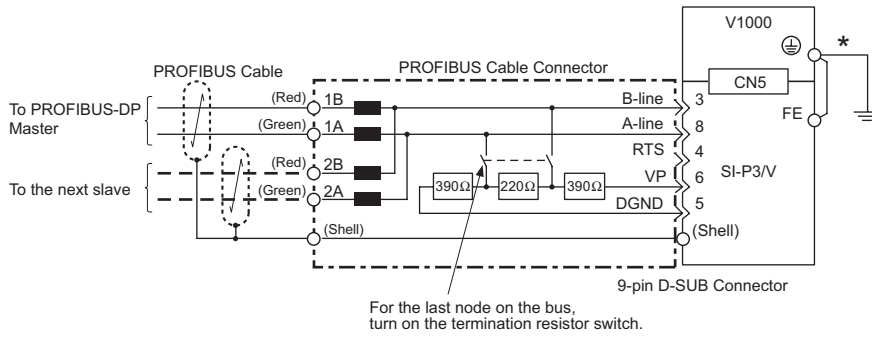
V1000

PROFIBUS Cable

PROFIBUS Cable Connector

*

To PROFIBUS-DP Master

(Red) 1B

B-line 3

CN5

(Green) 1A

A-line 8

FE

RTS 4

(Red) 2B

To the next slave

(Green) 2A

390Ω

220Ω

390Ω

VP 6

SI-P3/V

DGND 5

(Shell)

(Shell)

9-pin D-SUB Connector

For the last node on the bus, turn on the termination resistor switch.